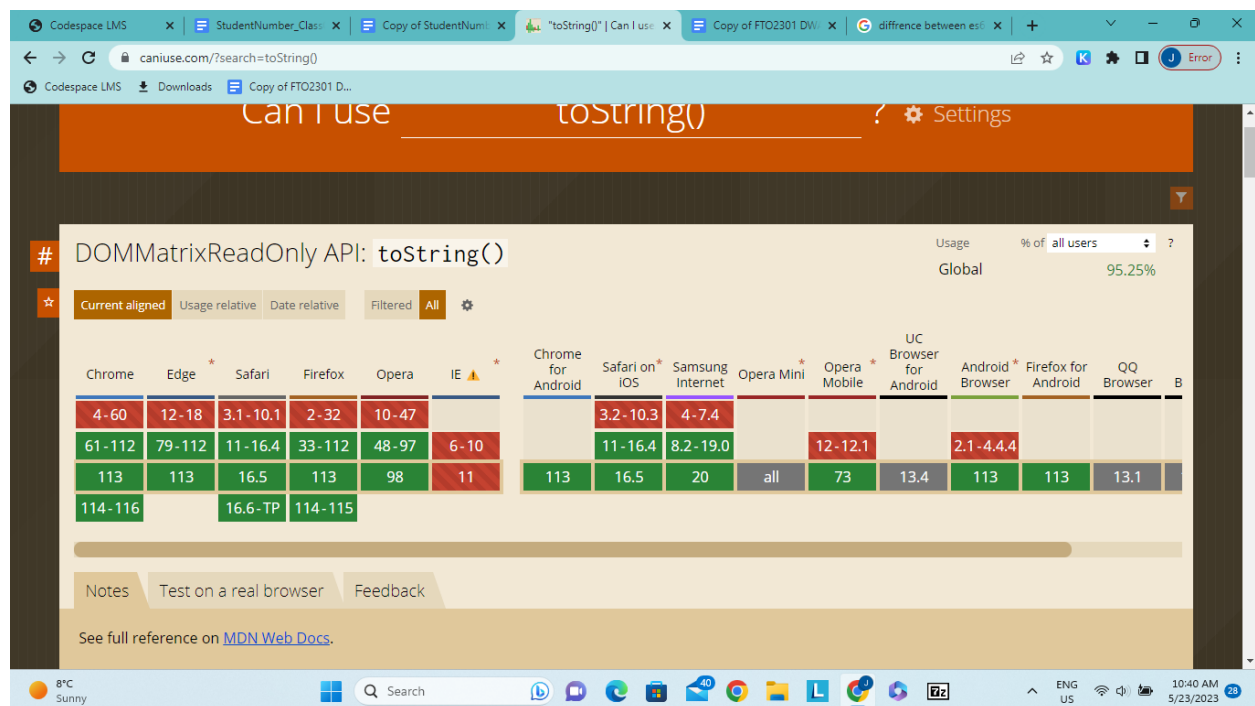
Codespace LMS | StudentNumber_Class | Copy of StudentNumb | "toString()" | Can I use | Copy of FTO2301 DW | diffrence between es6

caniuse.com/?search=toString()

Error

Codespace LMS Downloads Copy of FTO2301 D...

Can I use toString() ? Settings

# DOMMatrixReadOnly API: toString()

Usage % of all users ?
Global 95.25%

Current aligned Usage relative Date relative Filtered All

| Chrome | Edge * | Safari | Firefox | Opera | IE * | | Chrome for Android | Safari on iOS * | Samsung Internet | Opera Mini * | Opera Mobile * | UC Browser for Android | Android * Browser | Firefox for Android | QQ Browser | B |
|---|---|---|---|---|---|---|---|---|---|---|---|---|---|---|---|---|
| 4 - 60 | 12 - 18 | 3.1 - 10.1 | 2 - 32 | 10 - 47 | | | | 3.2 - 10.3 | 4 - 7.4 | | | | | | | |
| 61 - 112 | 79 - 112 | 11 - 16.4 | 33 - 112 | 48 - 97 | 6 - 10 | | | 11 - 16.4 | 8.2 - 19.0 | | 12 - 12.1 | | 2.1 - 4.4.4 | | | |
| 113 | 113 | 16.5 | 113 | 98 | 11 | | 113 | 16.5 | 20 | all | 73 | 13.4 | 113 | 113 | 13.1 | |
| 114 - 116 | | 16.6 - TP | 114 - 115 | | | | | | | | | | | | | |

Notes Test on a real browser Feedback

See full reference on MDN Web Docs.

8°C Sunny Search 40 ENG US 10:40 AM 5/23/2023 28